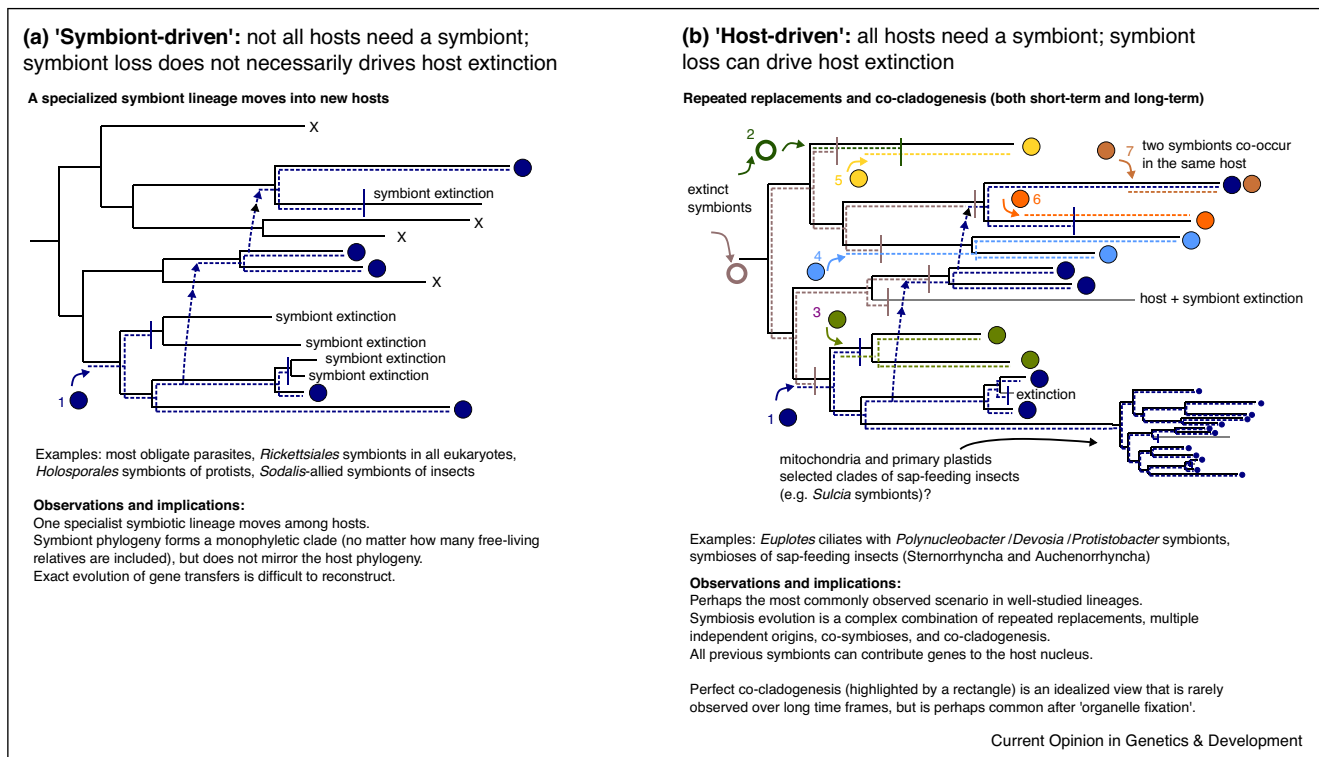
(a) 'Symbiont-driven': not all hosts need a symbiont; symbiont loss does not necessarily drives host extinction

A specialized symbiont lineage moves into new hosts

X

symbiont extinction

X

X

X

symbiont extinction

symbiont extinction

symbiont extinction

symbiont extinction

1

Examples: most obligate parasites, *Rickettsiales* symbionts in all eukaryotes, *Holosporales* symbionts of protists, *Sodalis*-allied symbionts of insects

Observations and implications:
One specialist symbiotic lineage moves among hosts.
Symbiont phylogeny forms a monophyletic clade (no matter how many free-living relatives are included), but does not mirror the host phylogeny.
Exact evolution of gene transfers is difficult to reconstruct.

(b) 'Host-driven': all hosts need a symbiont; symbiont loss can drive host extinction

Repeated replacements and co-cladogenesis (both short-term and long-term)

2

extinct symbionts

5

7 two symbionts co-occur in the same host

6

4

host + symbiont extinction

3

1

extinction

mitochondria and primary plastids selected clades of sap-feeding insects (e.g. *Sulcia* symbionts)?

Examples: *Euplotes* ciliates with *Polynucleobacter* / *Devosia* / *Protistobacter* symbionts, symbioses of sap-feeding insects (Sternorrhyncha and Auchenorrhyncha)

Observations and implications:
Perhaps the most commonly observed scenario in well-studied lineages.
Symbiosis evolution is a complex combination of repeated replacements, multiple independent origins, co-symbioses, and co-cladogenesis.
All previous symbionts can contribute genes to the host nucleus.

Perfect co-cladogenesis (highlighted by a rectangle) is an idealized view that is rarely observed over long time frames, but is perhaps common after 'organelle fixation'.

Current Opinion in Genetics & Development